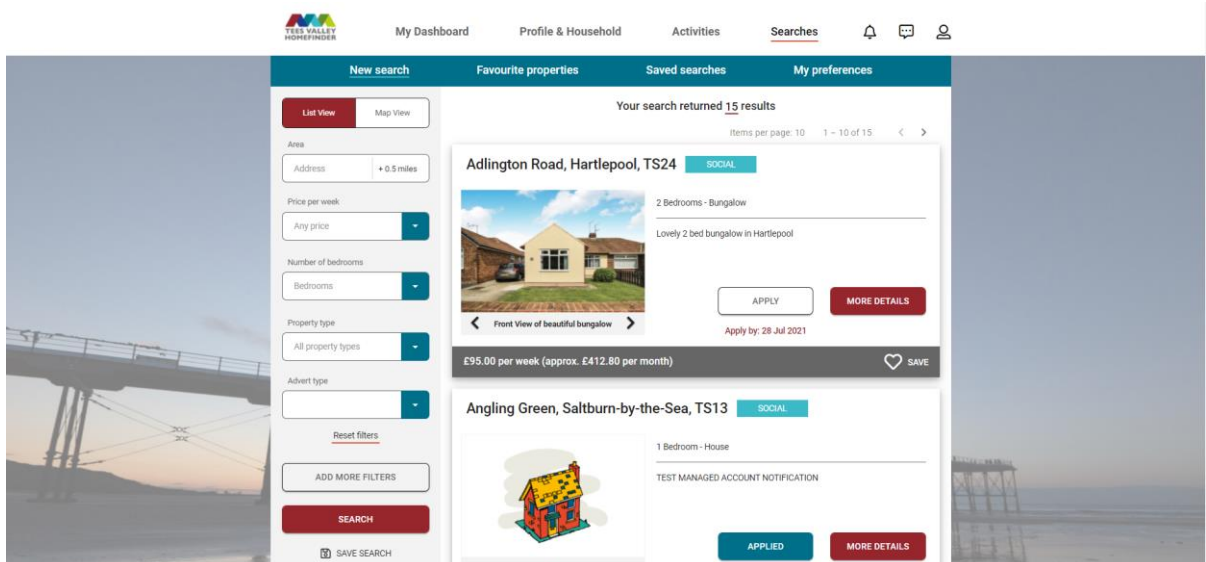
TEES VALLEY HOMEFINDER

My Dashboard Profile & Household Activities Searches

New search Favourite properties Saved searches My preferences

List View Map View

Area

Address + 0.5 miles

Price per week

Any price

Number of bedrooms

Bedrooms

Property type

All property types

Advert type

Reset filters

ADD MORE FILTERS

SEARCH

SAVE SEARCH

Your search returned 15 results

Items per page: 10 1 – 10 of 15

Adlington Road, Hartlepool, TS24 SOCIAL

Front View of beautiful bungalow

2 Bedrooms - Bungalow

Lovely 2 bed bungalow in Hartlepool

APPLY

MORE DETAILS

Apply by: 28 Jul 2021

£95.00 per week (approx. £412.80 per month)

SAVE

Angling Green, Saltburn-by-the-Sea, TS13 SOCIAL

1 Bedroom - House

TEST MANAGED ACCOUNT NOTIFICATION

APPLIED

MORE DETAILS